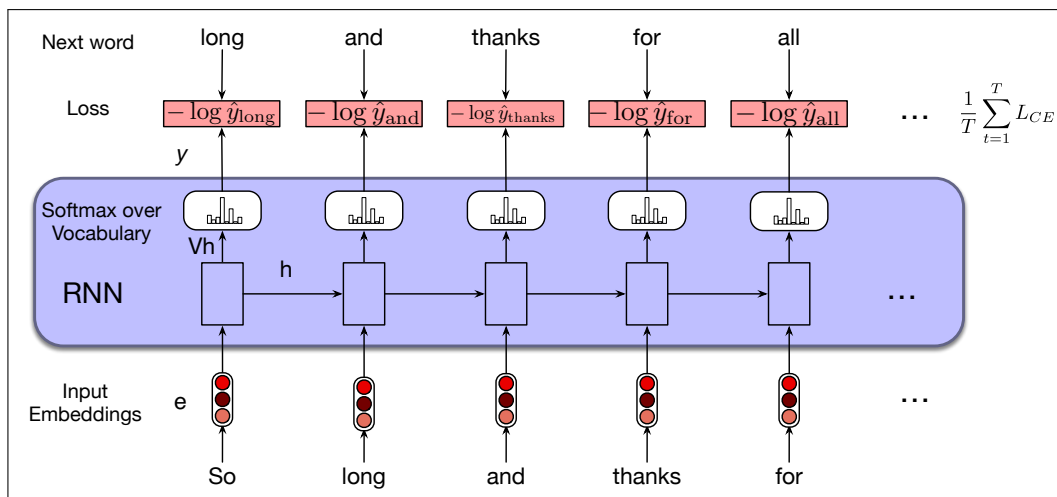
Next word | long | and | thanks | for | all

Loss | $-\log \hat{y}_{\text{long}}$ | $-\log \hat{y}_{\text{and}}$ | $-\log \hat{y}_{\text{thanks}}$ | $-\log \hat{y}_{\text{for}}$ | $-\log \hat{y}_{\text{all}}$ | ... | $\frac{1}{T}\sum_{t=1}^{T} L_{CE}$

y

Softmax over Vocabulary

Vh

h

RNN

...

Input Embeddings

e

...

So | long | and | thanks | for